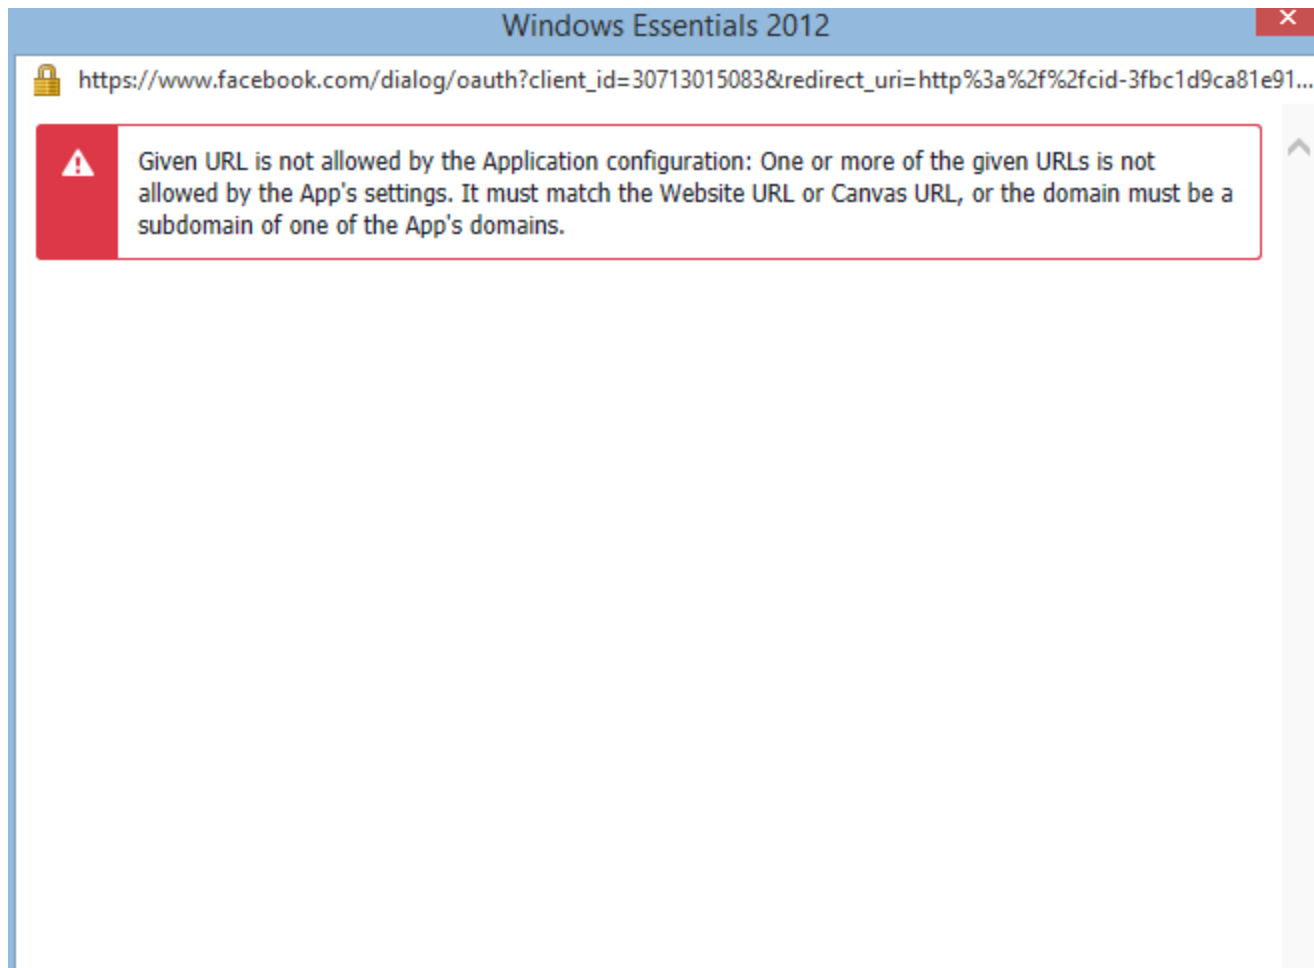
Windows Essentials 2012

https://www.facebook.com/dialog/oauth?client_id=30713015083&redirect_uri=http%3a%2f%2fcid-3fbc1d9ca81e91...

Given URL is not allowed by the Application configuration: One or more of the given URLs is not allowed by the App's settings. It must match the Website URL or Canvas URL, or the domain must be a subdomain of one of the App's domains.